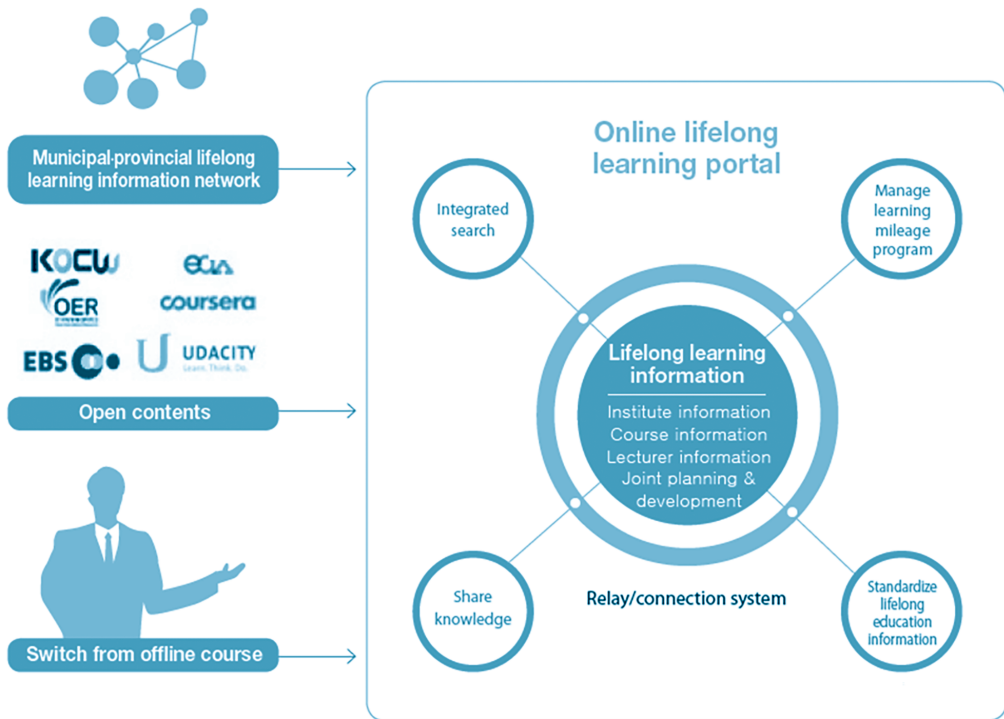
Municipal-provincial lifelong learning information network

KOCW

OER

EBS

coursera

UDACITY
Learn. Think. Do.

Open contents

Switch from offline course

Online lifelong learning portal

Integrated search

Manage learning mileage program

Lifelong learning information

Institute information
Course information
Lecturer information
Joint planning & development

Share knowledge

Relay/connection system

Standardize lifelong education information